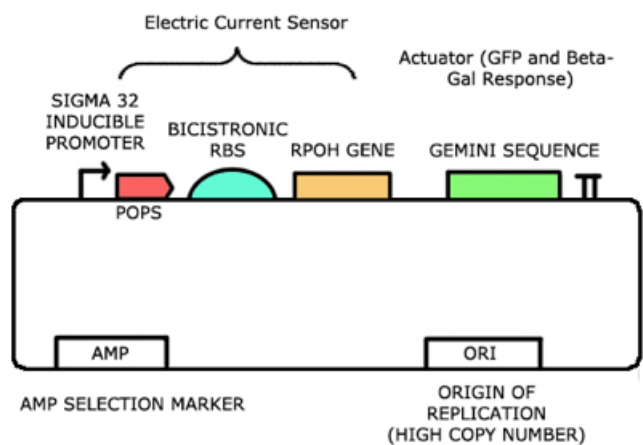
Electric Current Sensor

Actuator (GFP and Beta-Gal Response)

SIGMA 32 INDUCIBLE PROMOTER

BICISTRONIC RBS

RPOH GENE

GEMINI SEQUENCE

POPS

AMP

ORI

AMP SELECTION MARKER

ORIGIN OF REPLICATION (HIGH COPY NUMBER)